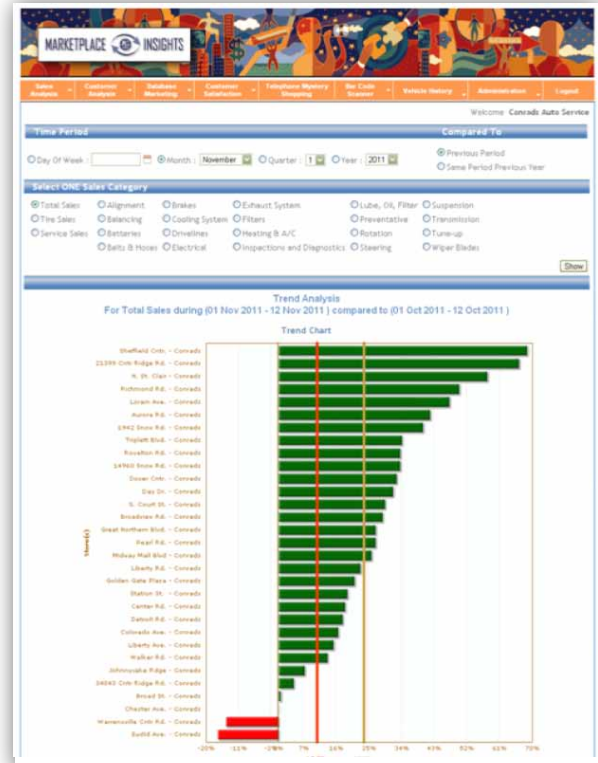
MARKETPLACE INSIGHTS

Sales Analysis | Customer Analysis | Database Marketing | Customer Satisfaction | Telephone Mystery Shopping | Bar Code Scanner | Vehicle History | Administration | Logout

Welcome Conrads Auto Service

Time Period

Compared To

Day Of Week : Month : November Quarter : 1 Year : 2011

Previous Period

Same Period Previous Year

Select ONE Sales Category

Total Sales | Alignment | Brakes | Exhaust System | Lube, Oil, Filter | Suspension
Tire Sales | Balancing | Cooling System | Filters | Preventative | Transmission
Service Sales | Batteries | Drivelines | Heating & A/C | Rotation | Tune-up
Belts & Hoses | Electrical | Inspections and Diagnostics | Steering | Wiper Blades

Show

Trend Analysis
For Total Sales during (01 Nov 2011 - 12 Nov 2011 ) compared to (01 Oct 2011 - 12 Oct 2011 )

Trend Chart

Store(s)

Sheffield Cntr. - Conrads
21399 Cntr Ridge Rd. - Conrads
N. St. Clair - Conrads
Richmond Rd. - Conrads
Lorain Ave. - Conrads
Aurora Rd. - Conrads
1942 Snow Rd. - Conrads
Triplett Blvd. - Conrads
Royalton Rd. - Conrads
14960 Snow Rd. - Conrads
Dover Cntr. - Conrads
Day Dr. - Conrads
S. Court St. - Conrads
Broadview Rd. - Conrads
Great Northern Blvd. - Conrads
Pearl Rd. - Conrads
Midway Mall Blvd - Conrads
Liberty Rd. - Conrads
Golden Gate Plaza - Conrads
Station St. - Conrads
Center Rd. - Conrads
Detroit Rd. - Conrads
Colorado Ave. - Conrads
Liberty Ave. - Conrads
Walker Rd. - Conrads
Johnnycake Ridge - Conrads
34040 Cntr Ridge Rd. - Conrads
Broad St. - Conrads
Chester Ave. - Conrads
Warrensville Cntr Rd. - Conrads
Euclid Ave. - Conrads

-20% -11% -2% 7% 16% 25% 34% 43% 52% 61% 70%